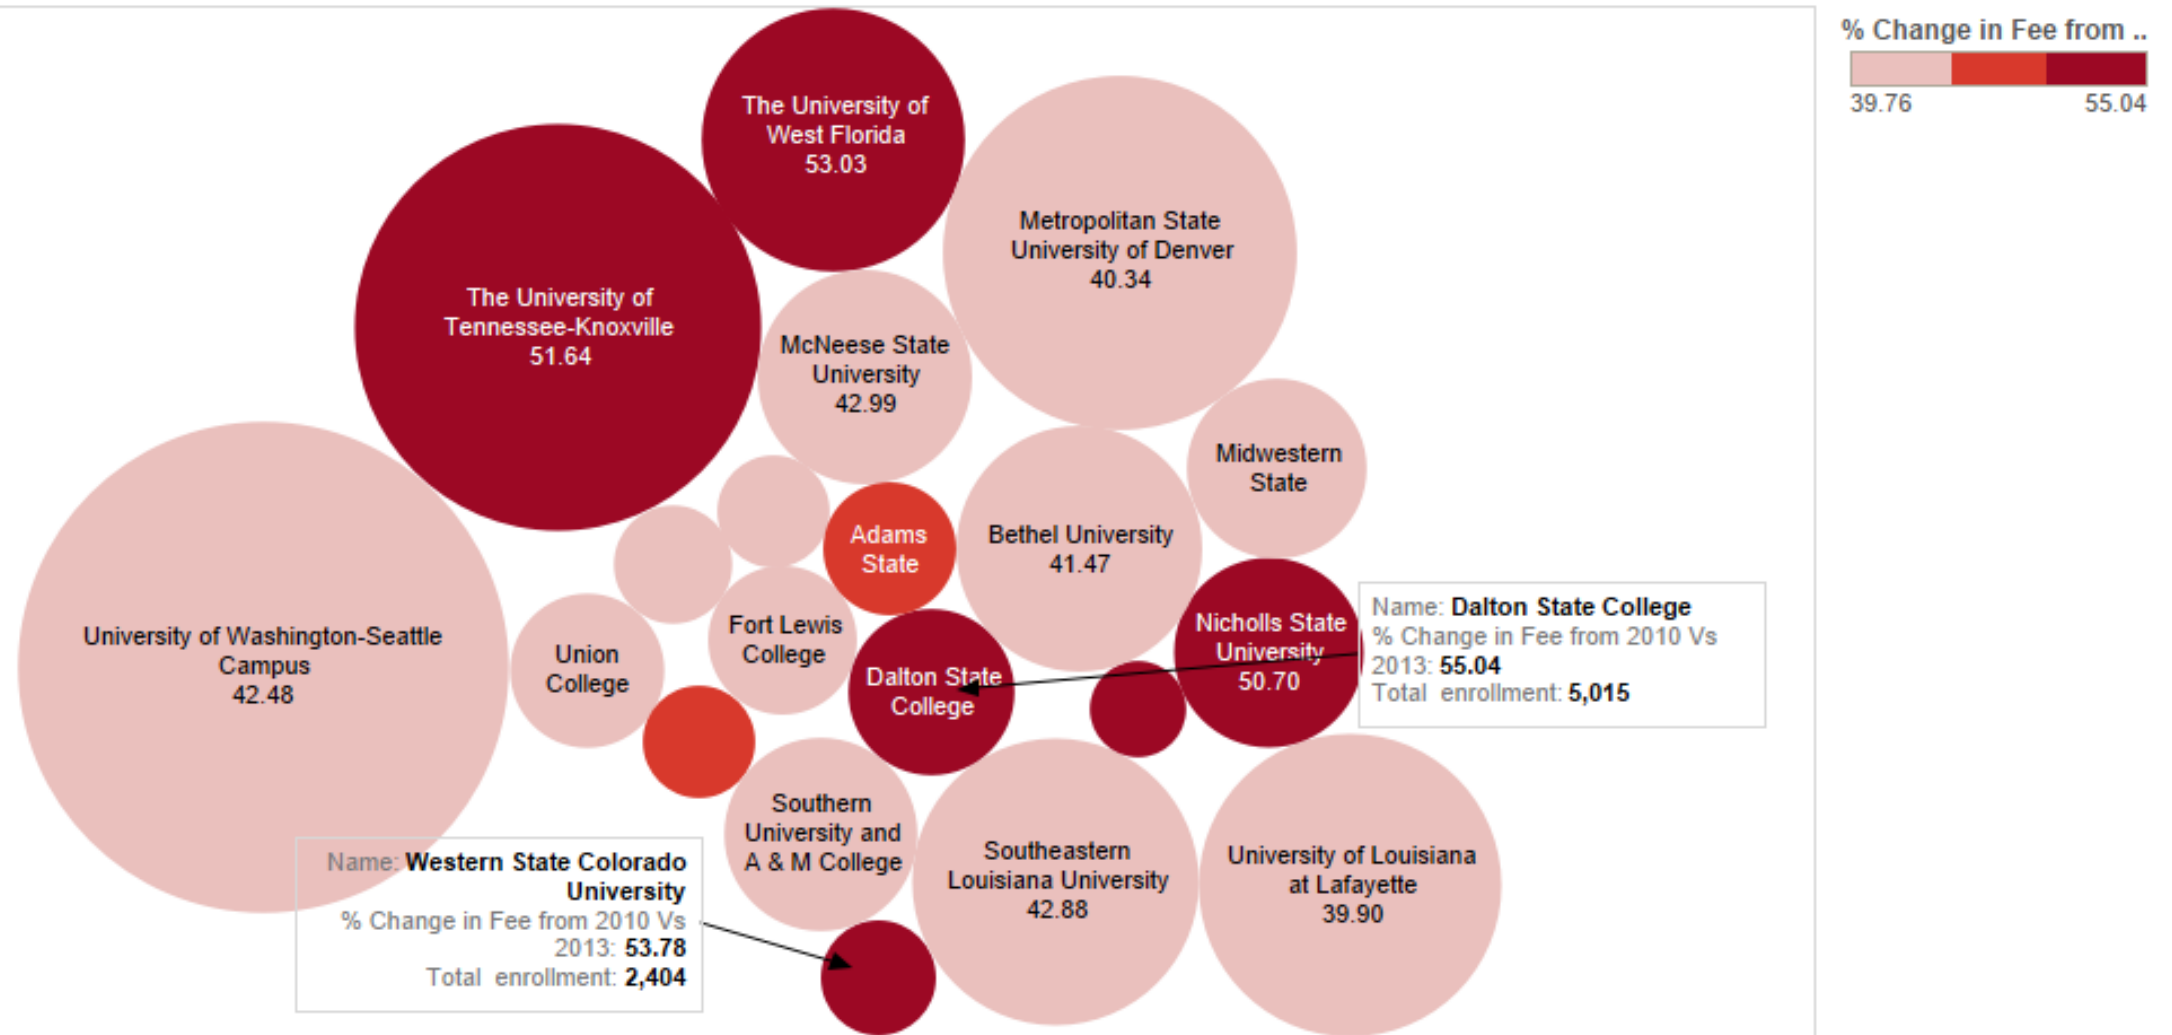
% Change in Fee from ..
39.76
55.04

The University of West Florida 53.03

The University of Tennessee-Knoxville 51.64

Metropolitan State University of Denver 40.34

McNeese State University 42.99

Midwestern State

Adams State

Bethel University 41.47

University of Washington-Seattle Campus 42.48

Union College

Fort Lewis College

Dalton State College

Nicholls State University 50.70

Name: Dalton State College
% Change in Fee from 2010 Vs 2013: 55.04
Total enrollment: 5,015

Southern University and A & M College

Southeastern Louisiana University 42.88

University of Louisiana at Lafayette 39.90

Name: Western State Colorado University
% Change in Fee from 2010 Vs 2013: 53.78
Total enrollment: 2,404